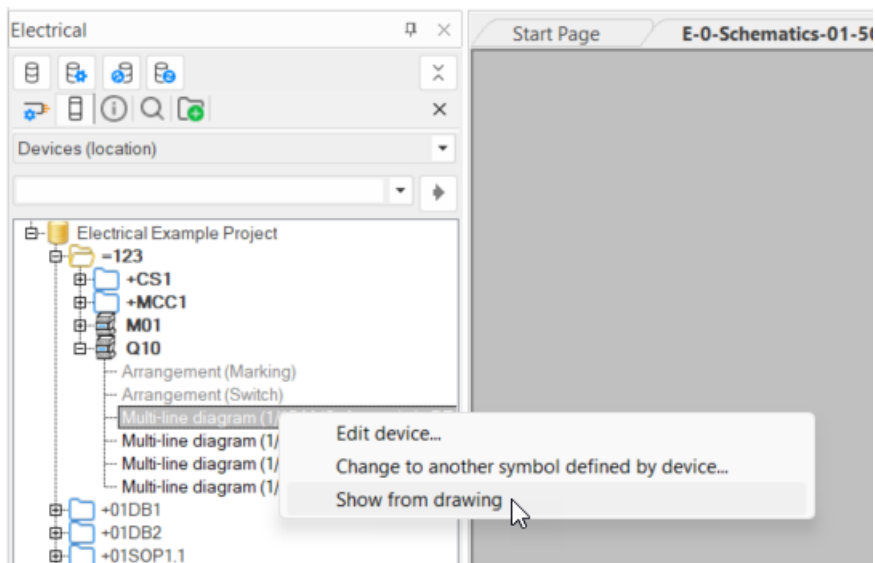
Electrical

Start Page
E-0-Schematics-01-5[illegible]

Devices (location)

Electrical Example Project
=123
+CS1
+MCC1
M01
Q10
Arrangement (Marking)
Arrangement (Switch)
Multi-line diagram (1/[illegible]
Multi-line diagram (1/
Multi-line diagram (1/
Multi-line diagram (1/
+01DB1
+01DB2
+01SOP1.1

Edit device...
Change to another symbol defined by device...
Show from drawing